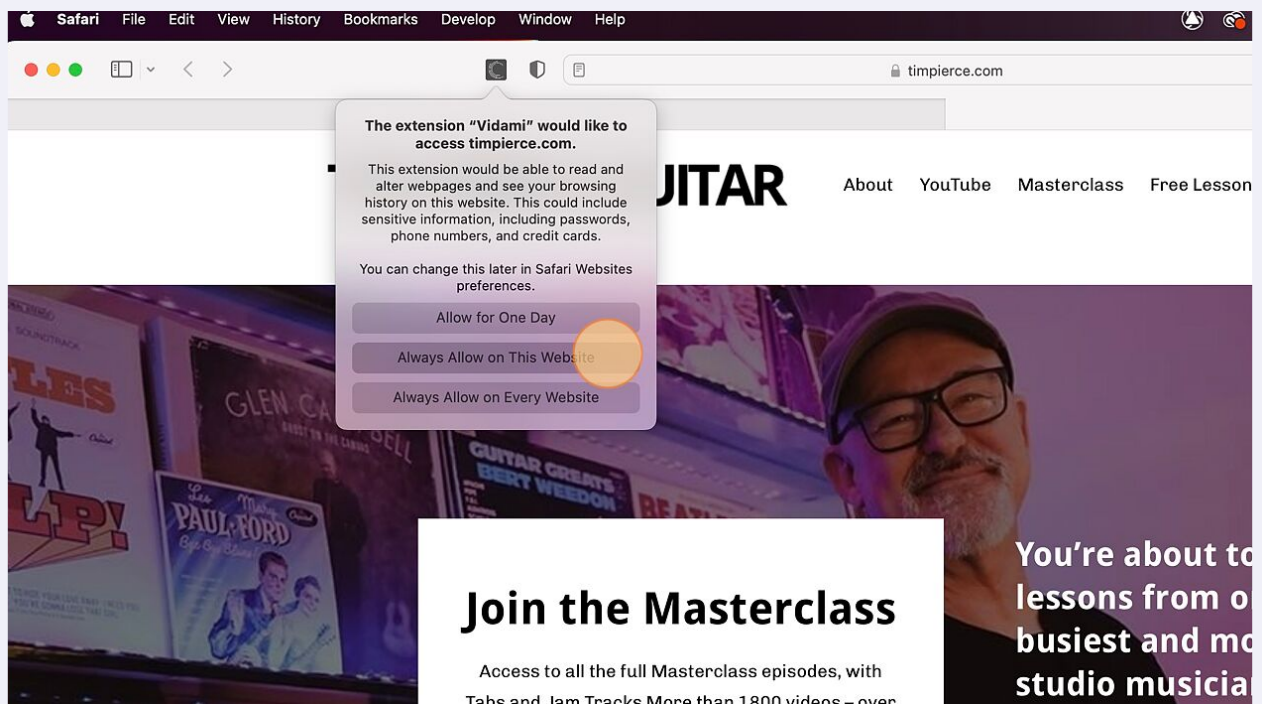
Safari File Edit View History Bookmarks Develop Window Help

timpierce.com

The extension “Vidami” would like to access timpierce.com.

This extension would be able to read and alter webpages and see your browsing history on this website. This could include sensitive information, including passwords, phone numbers, and credit cards.

You can change this later in Safari Websites preferences.

Allow for One Day

Always Allow on This Website

Always Allow on Every Website

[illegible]UITAR

About YouTube Masterclass Free Lesson

SOUNDTRACK

GLEN CA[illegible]ELL

GUITAR GREATS BERT WEEDON

PAUL FORD

Join the Masterclass

Access to all the full Masterclass episodes, with Tabs and Jam Tracks More than 1800 videos – over

You’re about to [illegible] lessons from o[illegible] busiest and mo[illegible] studio musicia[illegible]